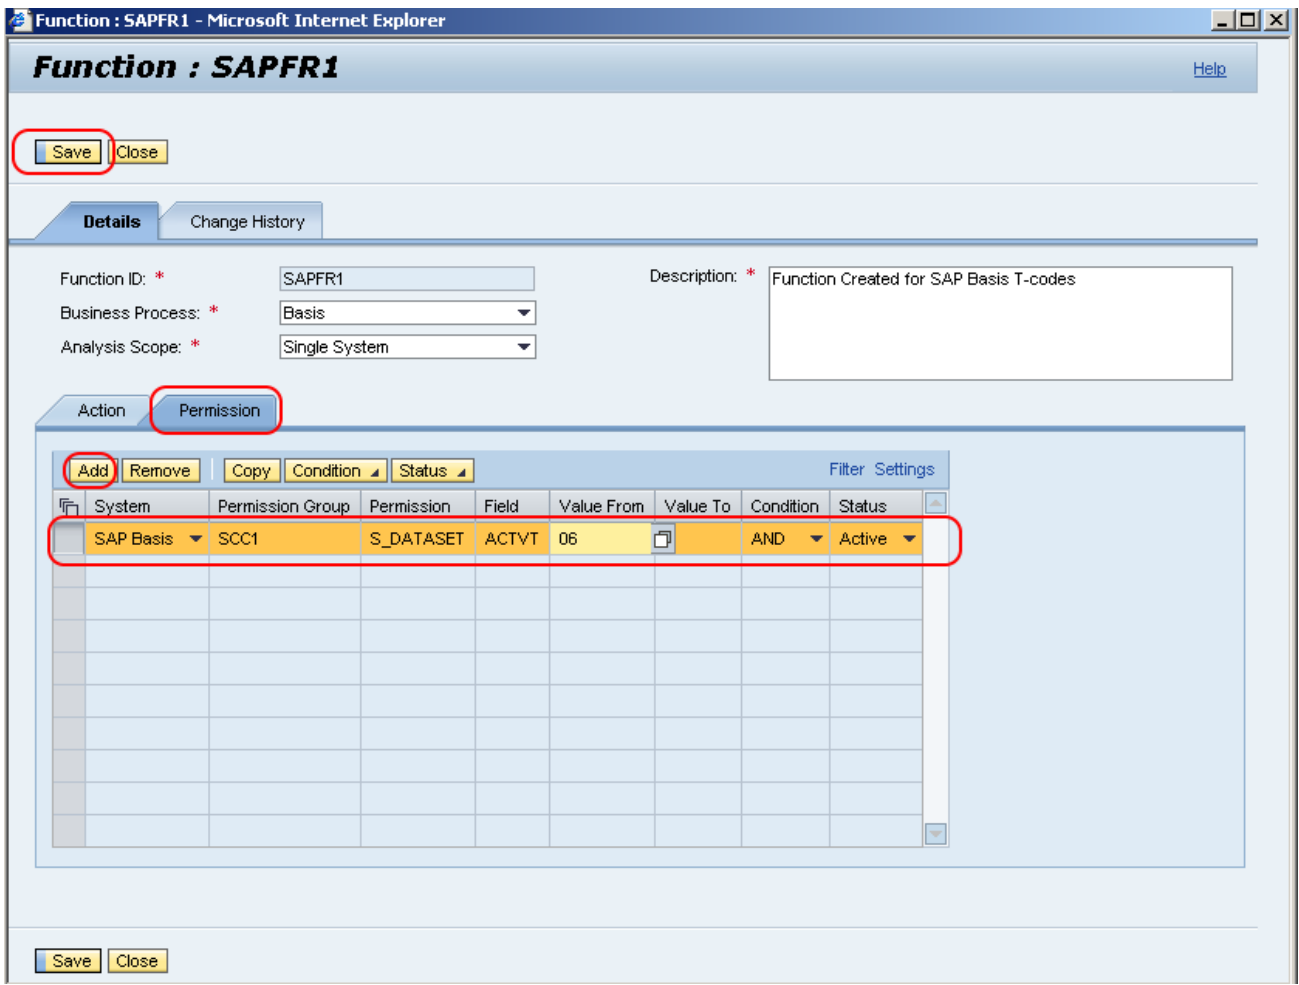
Function : SAPFR1 - Microsoft Internet Explorer

Function : SAPFR1

Help

Save Close

Details Change History

Function ID: * SAPFR1

Business Process: * Basis

Analysis Scope: * Single System

Description: * Function Created for SAP Basis T-codes

Action Permission

Add Remove Copy Condition Status Filter Settings

| System | Permission Group | Permission | Field | Value From | Value To | Condition | Status |
|---|---|---|---|---|---|---|---|
| SAP Basis | SCC1 | S_DATASET | ACTVT | 06 | | AND | Active |

Save Close